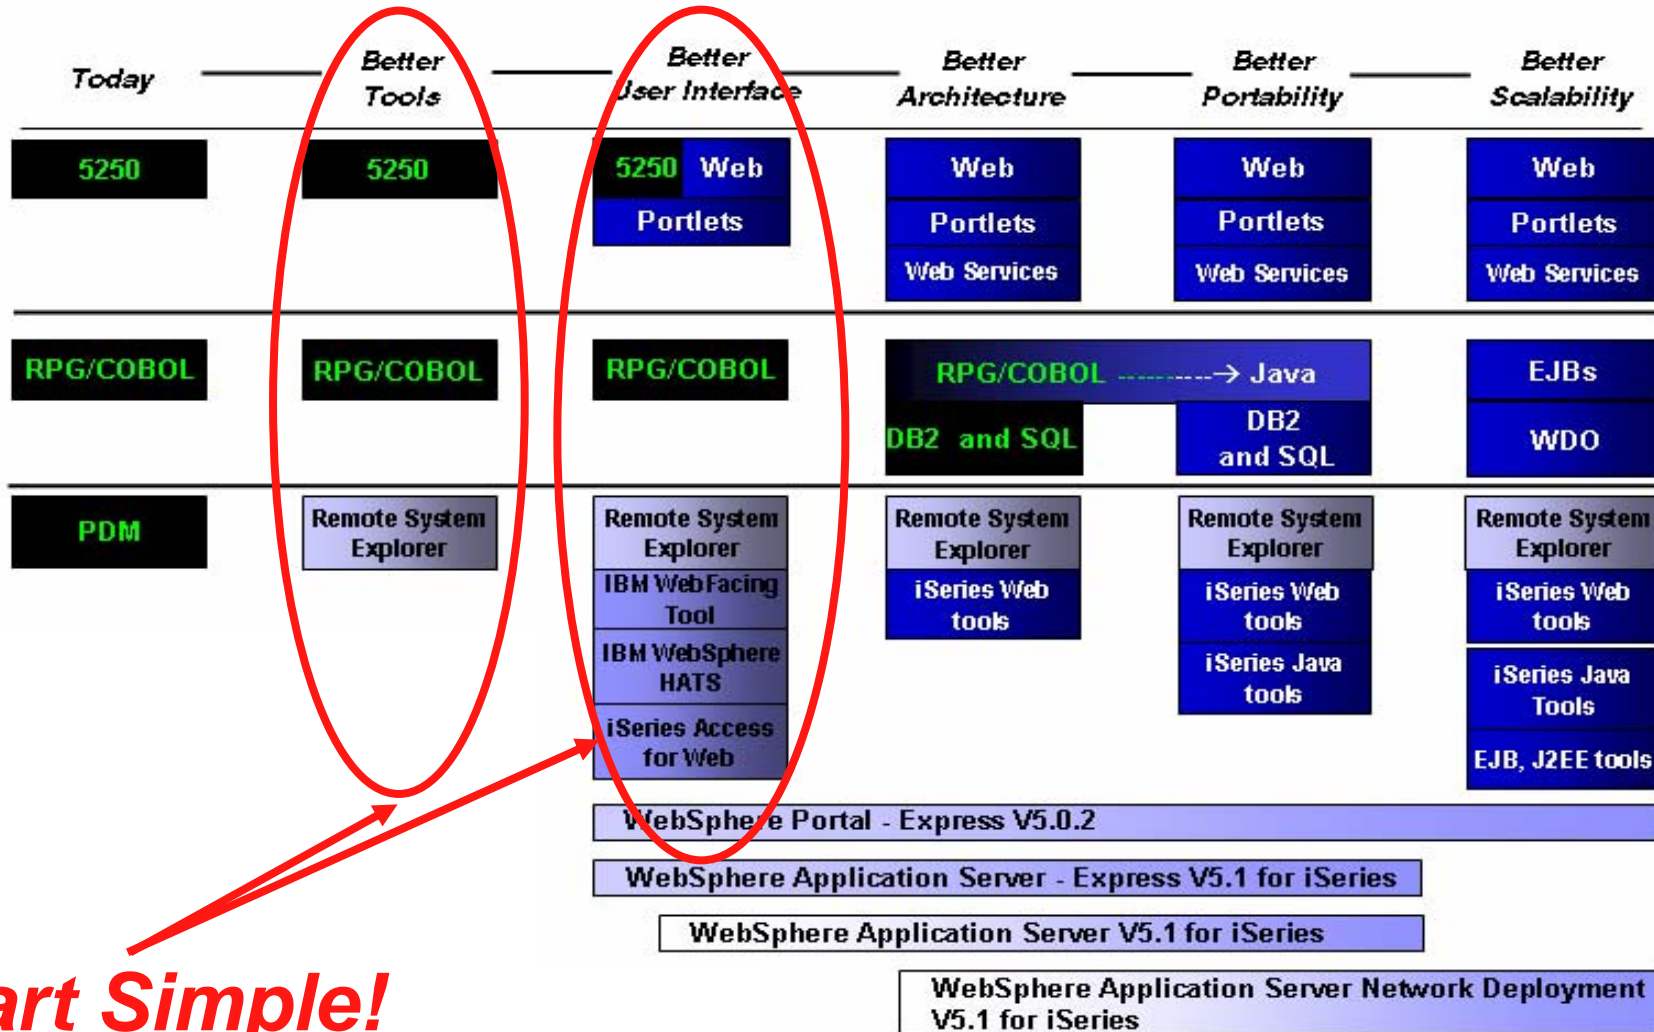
Today

Better Tools

Better User Interface

Better Architecture

Better Portability

Better Scalability

5250

5250

5250 Web

Portlets

Web

Portlets

Web Services

Web

Portlets

Web Services

Web

Portlets

Web Services

RPG/COBOL

RPG/COBOL

RPG/COBOL

RPG/COBOL ----------→ Java

DB2 and SQL

DB2 and SQL

EJBs

WDO

PDM

Remote System Explorer

Remote System Explorer

IBM WebFacing Tool

IBM WebSphere HATS

iSeries Access for Web

Remote System Explorer

iSeries Web tools

Remote System Explorer

iSeries Web tools

iSeries Java tools

Remote System Explorer

iSeries Web tools

iSeries Java Tools

EJB, J2EE tools

WebSphere Portal - Express V5.0.2

WebSphere Application Server - Express V5.1 for iSeries

WebSphere Application Server V5.1 for iSeries

WebSphere Application Server Network Deployment V5.1 for iSeries

art Simple!